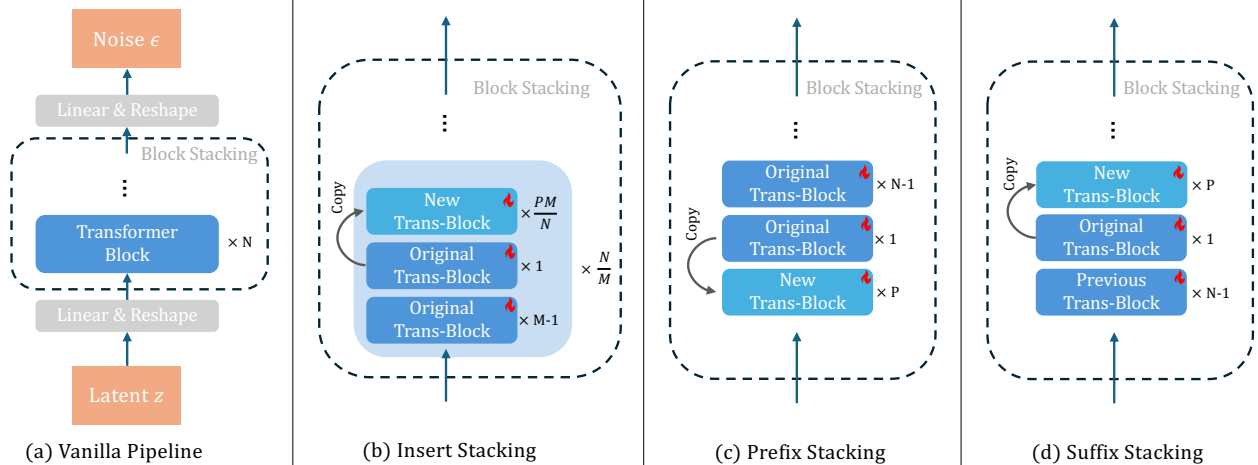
Noise $\epsilon$

Linear & Reshape

Block Stacking

⋮

Transformer Block $\times$ N

Linear & Reshape

Latent $z$

(a) Vanilla Pipeline

Block Stacking

⋮

Copy

New Trans-Block $\times \frac{PM}{N}$

Original Trans-Block $\times$ 1

Original Trans-Block $\times$ M-1

$\times \frac{N}{M}$

(b) Insert Stacking

Block Stacking

⋮

Original Trans-Block $\times$ N-1

Copy

Original Trans-Block $\times$ 1

New Trans-Block $\times$ P

(c) Prefix Stacking

Block Stacking

⋮

Copy

New Trans-Block $\times$ P

Original Trans-Block $\times$ 1

Previous Trans-Block $\times$ N-1

(d) Suffix Stacking